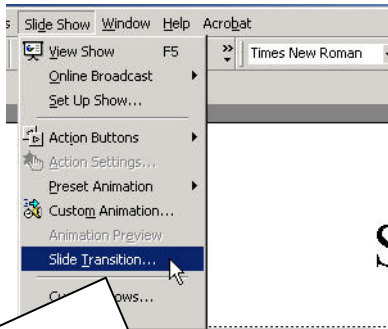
s Slide Show Window Help Acrobat

View Show F5
Online Broadcast
Set Up Show...
Action Buttons
Action Settings...
Preset Animation
Custom Animation...
Animation Preview
Slide Transition...
C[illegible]ows...

Times New Roman

S